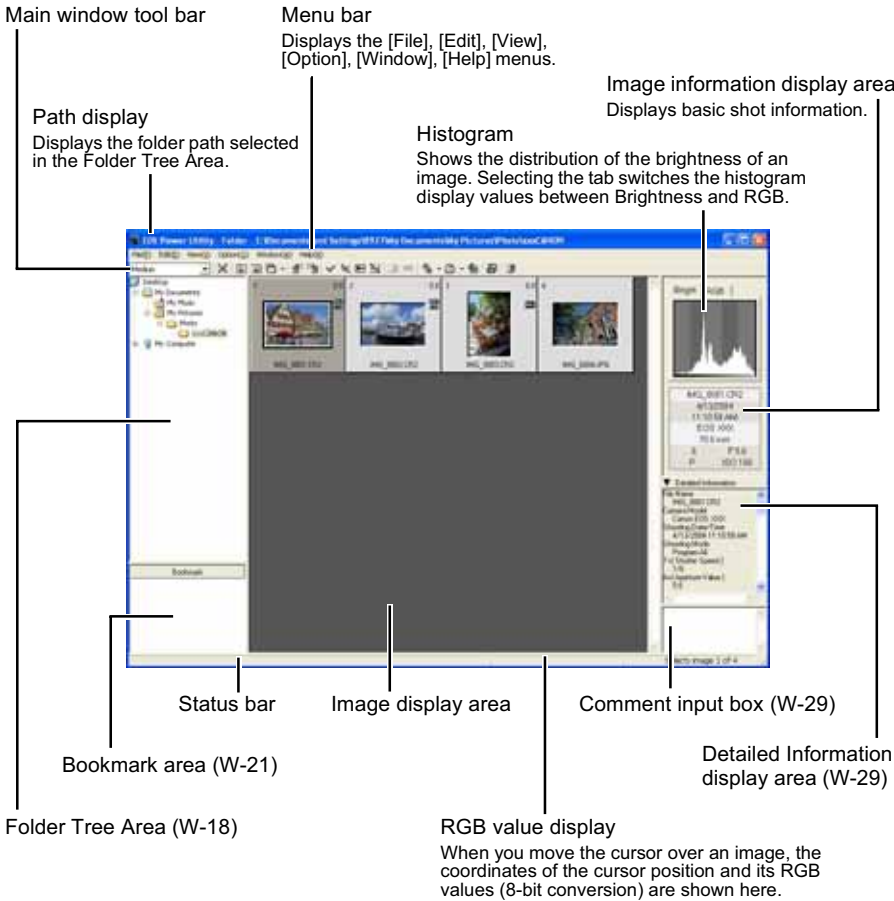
Main window tool bar

Menu bar
Displays the [File], [Edit], [View], [Option], [Window], [Help] menus.

Image information display area
Displays basic shot information.

Path display
Displays the folder path selected in the Folder Tree Area.

Histogram
Shows the distribution of the brightness of an image. Selecting the tab switches the histogram display values between Brightness and RGB.

EOS Power Utility - Folder - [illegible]

File(F) Edit(E) View(V) Option(O) Window(W) Help(H)

Desktop
My Documents
My Music
My Pictures
Photo
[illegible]
My Computer

IMG_0001.CR2
IMG_0002.CR2
IMG_0003.CR2
IMG_0004.JPG

Bright RGB

IMG_0001.CR2
4/13/2004
11:10:58 AM
EOS XXXX
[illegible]
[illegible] F5.6
P ISO 100

Detailed Information
File Name
IMG_0001.CR2
Camera Model
Canon EOS XXXX
Shooting Date/Time
4/13/2004 11:10:58 AM
Shooting Mode
Program AE
Tv( Shutter Speed )
1/6
Av( Aperture Value )
5.6

Bookmark

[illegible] image 1 of 4

Status bar

Image display area

Comment input box (W-29)

Detailed Information display area (W-29)

Bookmark area (W-21)

Folder Tree Area (W-18)

RGB value display
When you move the cursor over an image, the coordinates of the cursor position and its RGB values (8-bit conversion) are shown here.